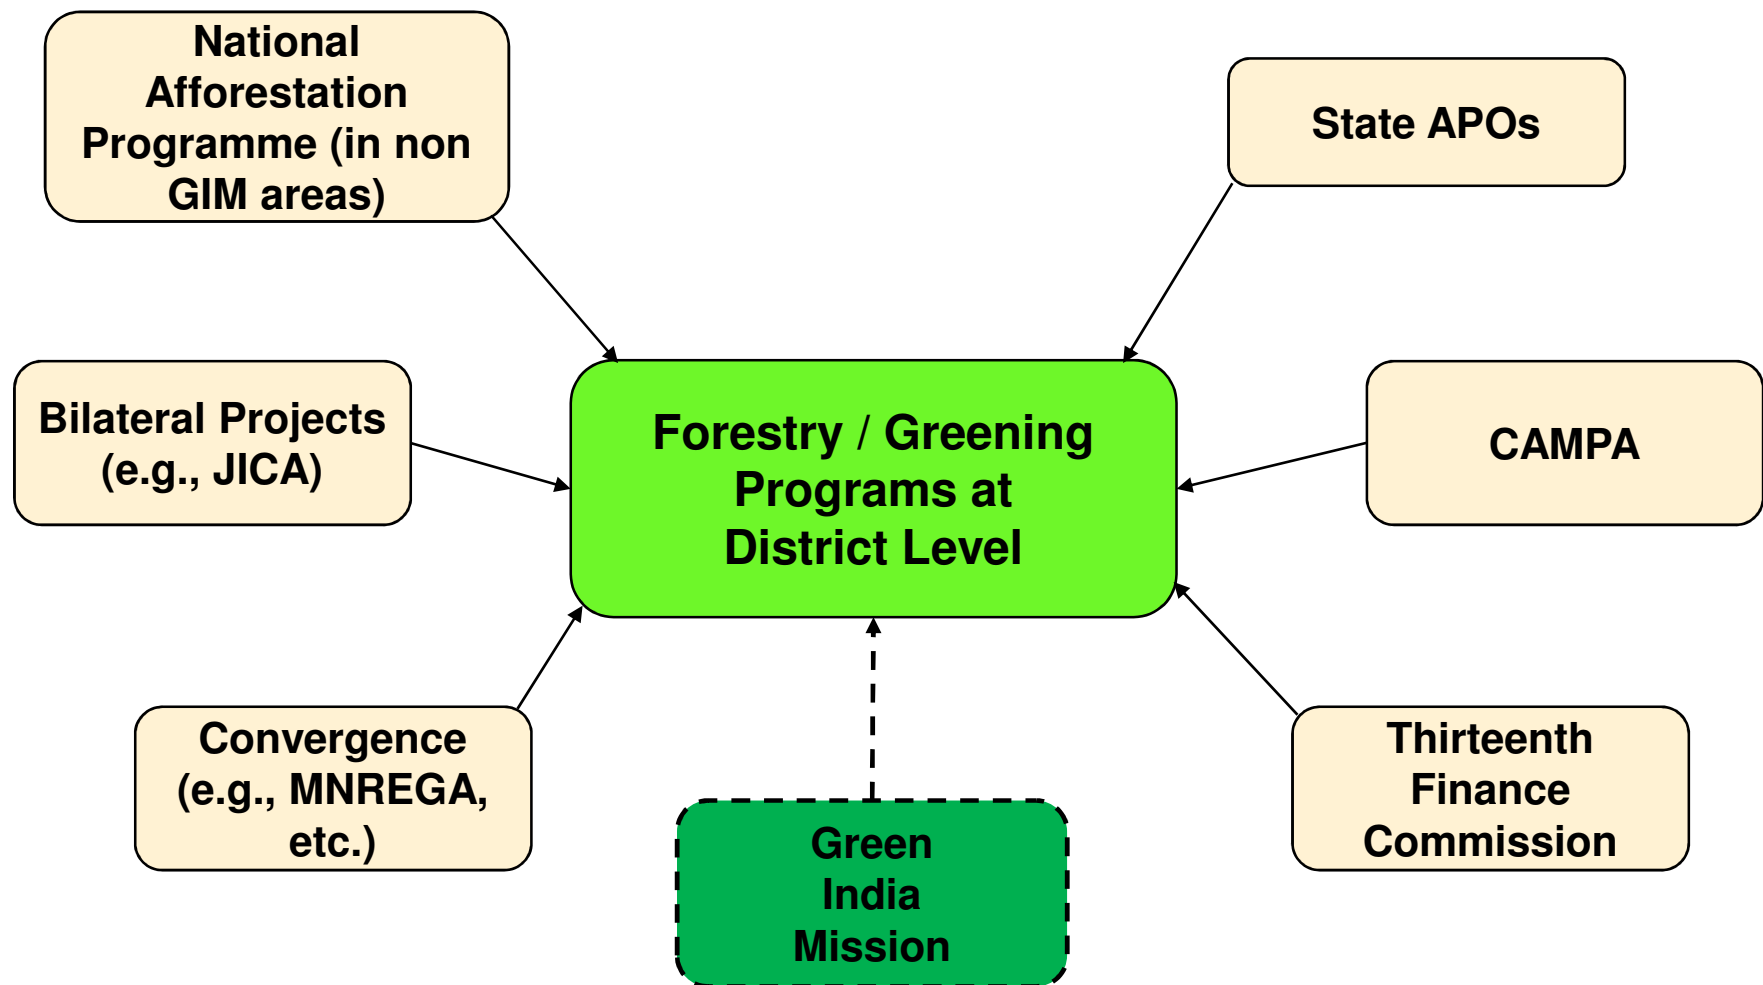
National Afforestation Programme (in non GIM areas)

State APOs

Bilateral Projects (e.g., JICA)

Forestry / Greening Programs at District Level

CAMPA

Convergence (e.g., MNREGA, etc.)

Green India Mission

Thirteenth Finance Commission